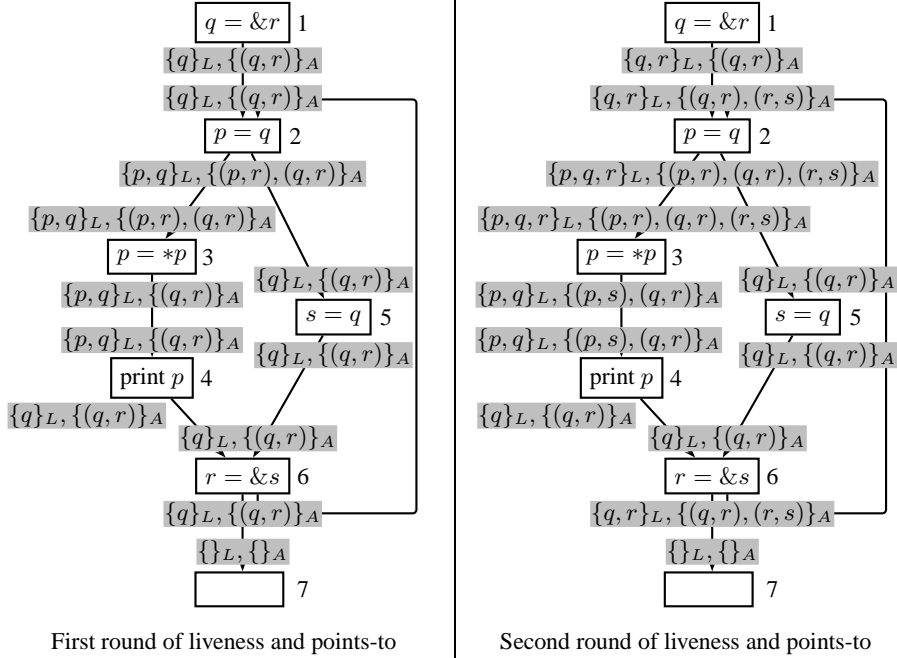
$q = \&r$ 1

$\{q\}_L, \{(q,r)\}_A$

$\{q\}_L, \{(q,r)\}_A$

$p = q$ 2

$\{p,q\}_L, \{(p,r),(q,r)\}_A$

$\{p,q\}_L, \{(p,r),(q,r)\}_A$

$p = *p$ 3

$\{p,q\}_L, \{(q,r)\}_A$

$\{p,q\}_L, \{(q,r)\}_A$

print $p$ 4

$\{q\}_L, \{(q,r)\}_A$

$\{q\}_L, \{(q,r)\}_A$

$s = q$ 5

$\{q\}_L, \{(q,r)\}_A$

$\{q\}_L, \{(q,r)\}_A$

$r = \&s$ 6

$\{q\}_L, \{(q,r)\}_A$

$\{\}_L, \{\}_A$

7

First round of liveness and points-to

$q = \&r$ 1

$\{q,r\}_L, \{(q,r)\}_A$

$\{q,r\}_L, \{(q,r),(r,s)\}_A$

$p = q$ 2

$\{p,q,r\}_L, \{(p,r),(q,r),(r,s)\}_A$

$\{p,q,r\}_L, \{(p,r),(q,r),(r,s)\}_A$

$p = *p$ 3

$\{p,q\}_L, \{(p,s),(q,r)\}_A$

$\{p,q\}_L, \{(p,s),(q,r)\}_A$

print $p$ 4

$\{q\}_L, \{(q,r)\}_A$

$\{q\}_L, \{(q,r)\}_A$

$s = q$ 5

$\{q\}_L, \{(q,r)\}_A$

$\{q\}_L, \{(q,r)\}_A$

$r = \&s$ 6

$\{q,r\}_L, \{(q,r),(r,s)\}_A$

$\{\}_L, \{\}_A$

7

Second round of liveness and points-to